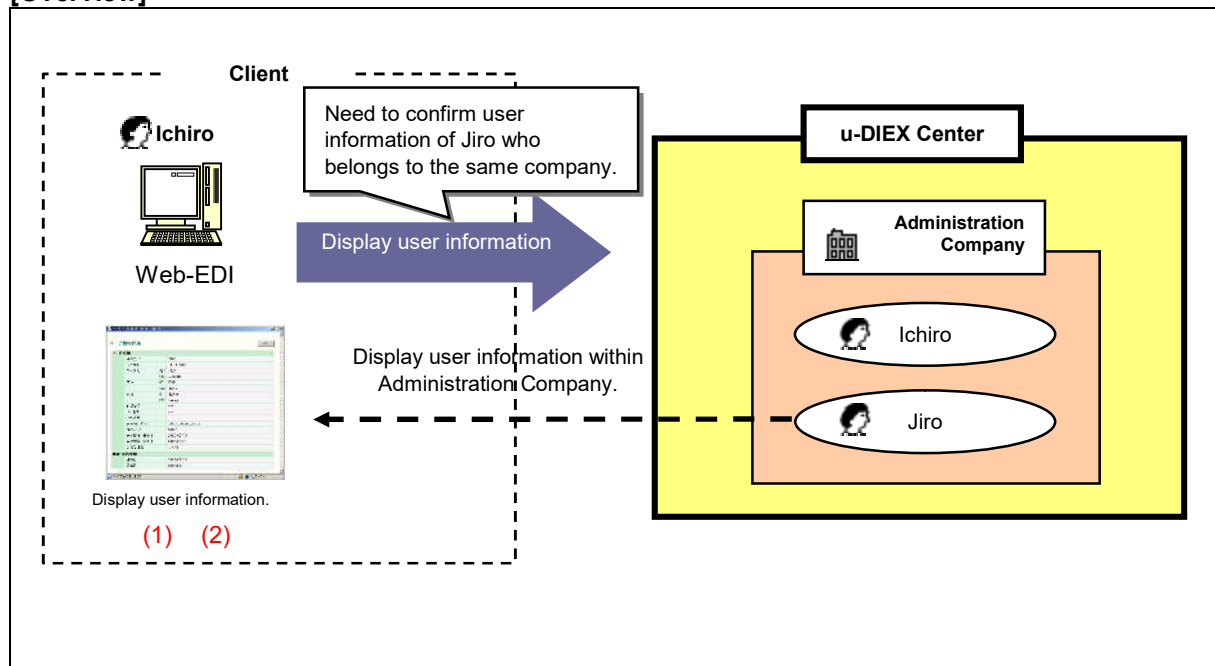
[Overview]

Client

Ichiro

Web-EDI

Need to confirm user information of Jiro who belongs to the same company.

Display user information

u-DIEX Center

Administration Company

Ichiro

Display user information within Administration Company.

Jiro

Display user information.

(1) (2)